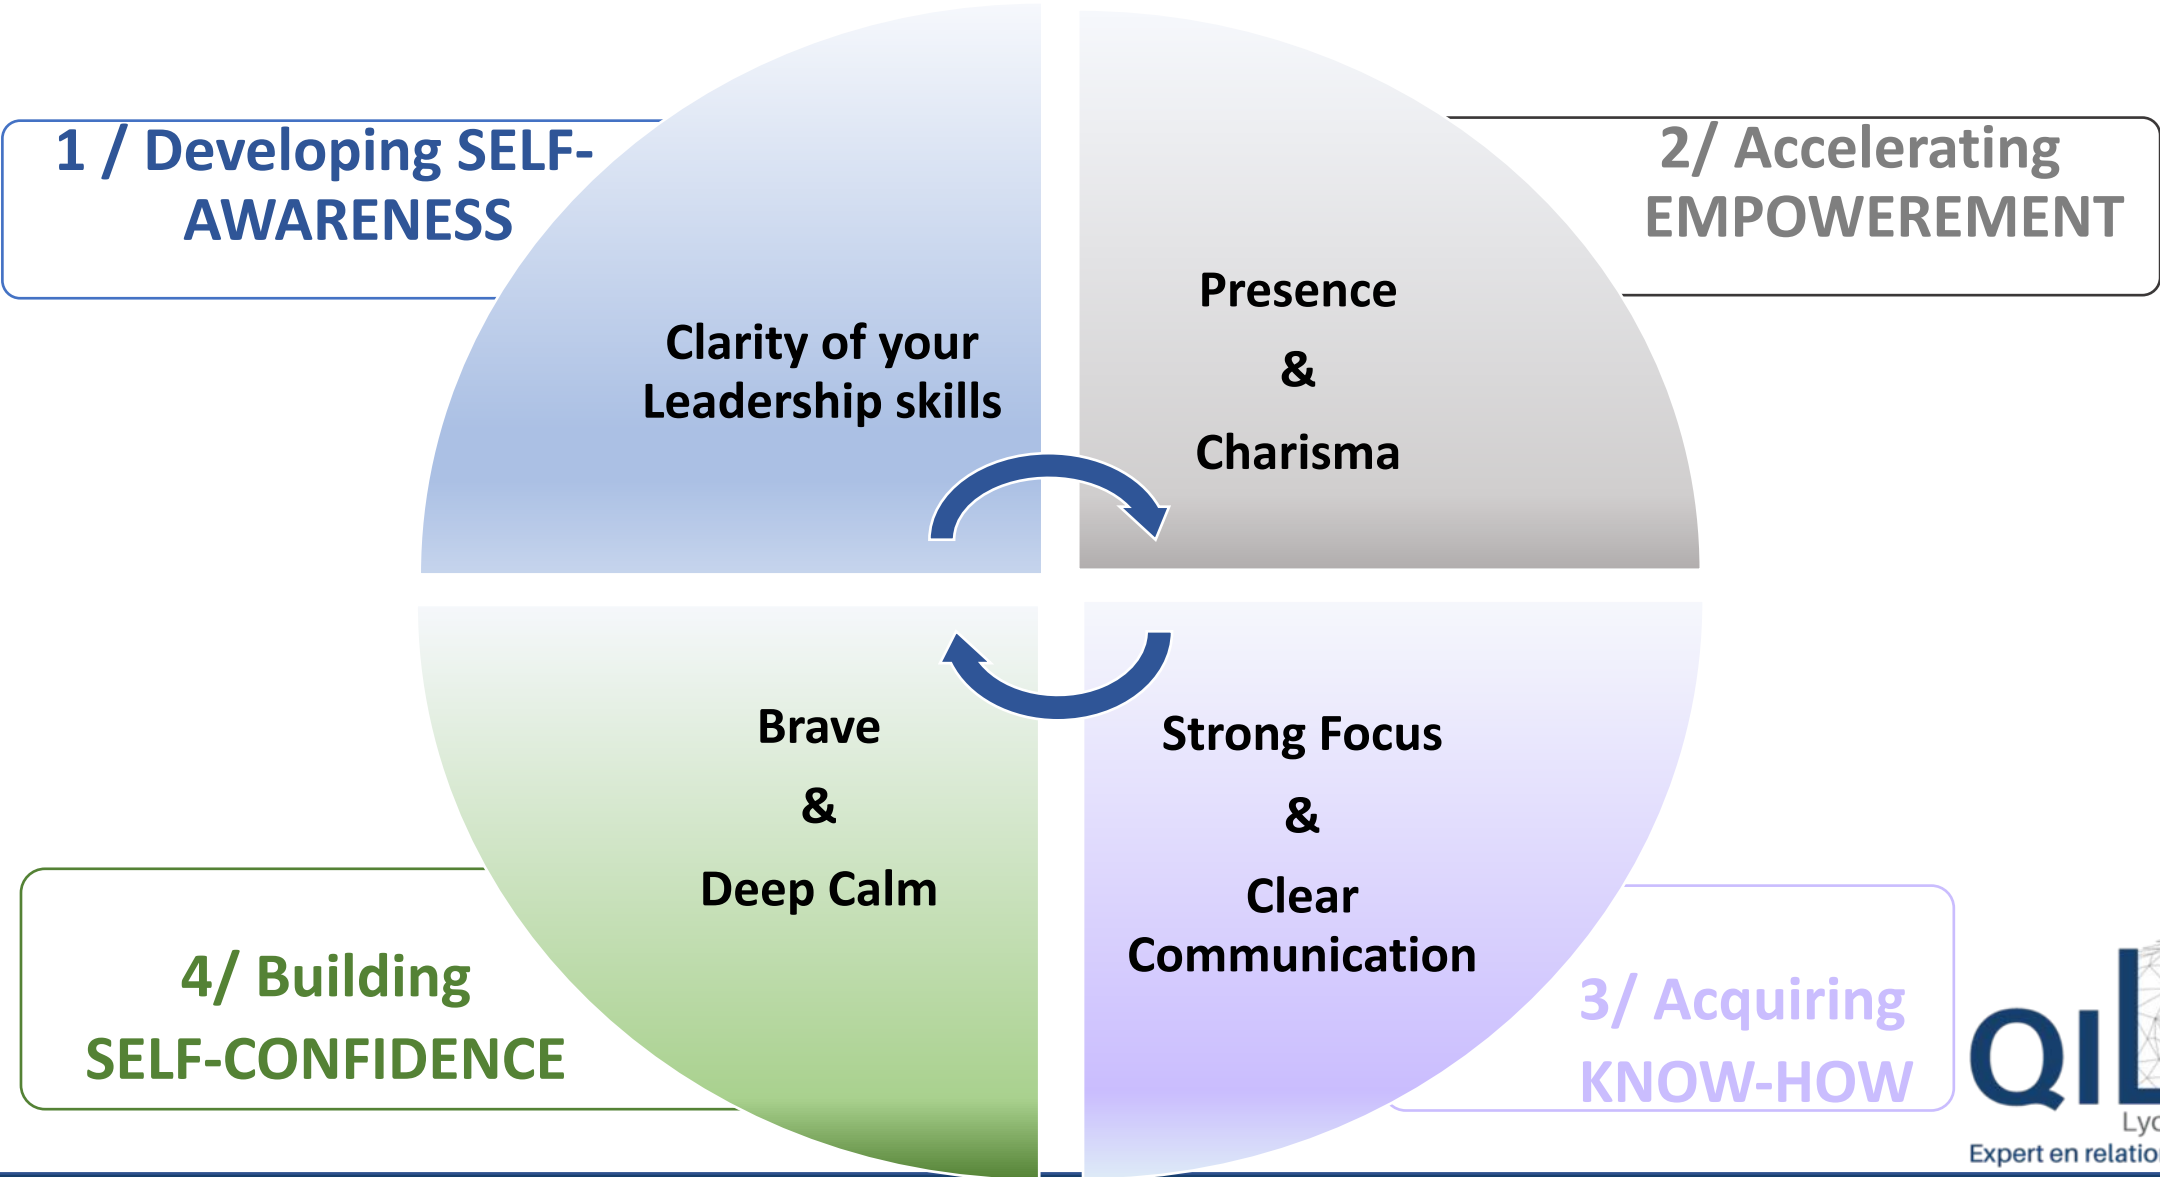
1 / Developing SELF-AWARENESS

2/ Accelerating EMPOWEREMENT

Clarity of your Leadership skills

Presence

&

Charisma

Brave

&

Deep Calm

Strong Focus

&

Clear Communication

4/ Building SELF-CONFIDENCE

3/ Acquiring KNOW-HOW

QIL

Lyo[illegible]

Expert en relatio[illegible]